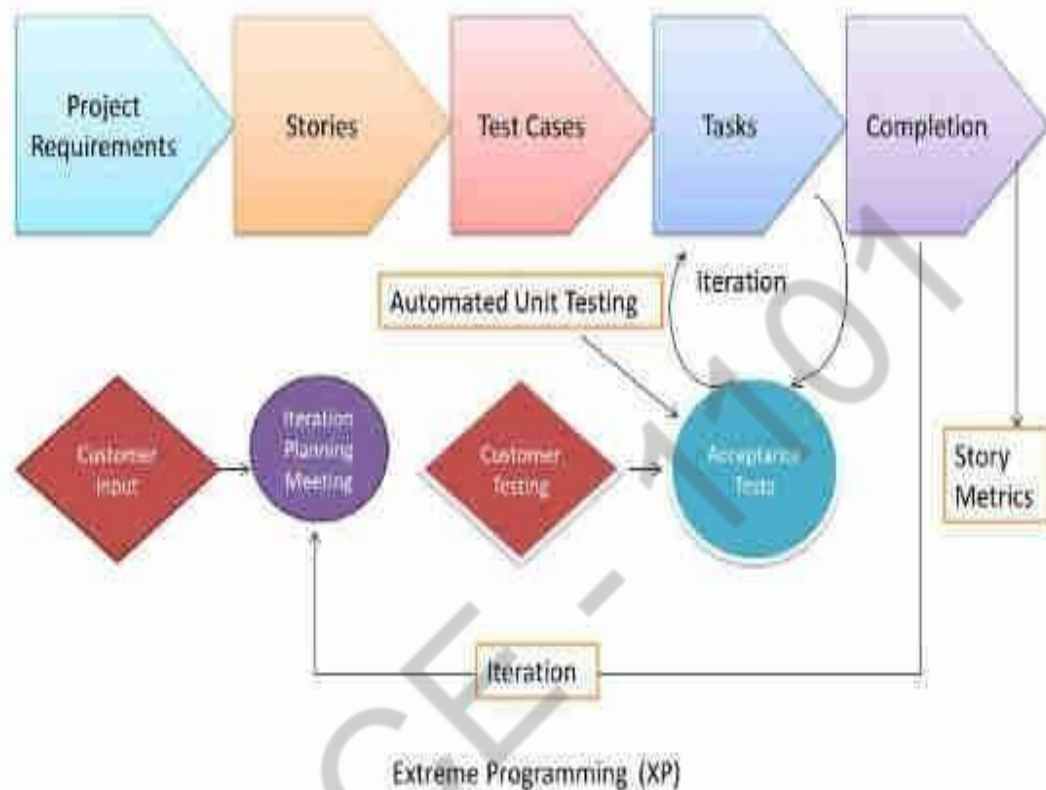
Project Requirements

Stories

Test Cases

Tasks

Completion

Iteration

Automated Unit Testing

Customer Input

Iteration Planning Meeting

Customer Testing

Acceptance Tests

Story Metrics

Iteration

Extreme Programming (XP)

CE - 1101